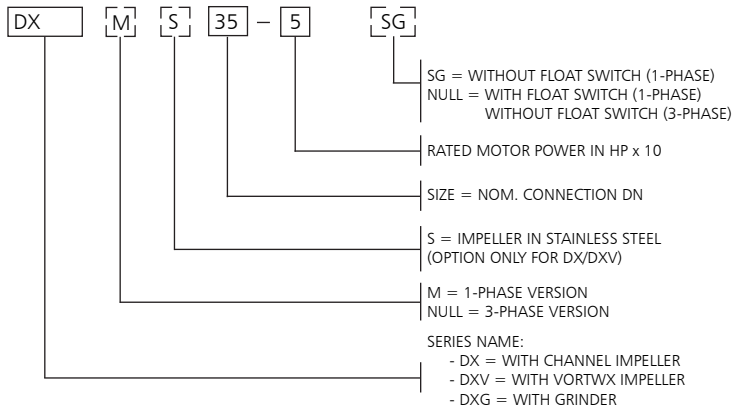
DX M S 35 – 5 SG

SG = WITHOUT FLOAT SWITCH (1-PHASE)
NULL = WITH FLOAT SWITCH (1-PHASE)
WITHOUT FLOAT SWITCH (3-PHASE)

RATED MOTOR POWER IN HP x 10

SIZE = NOM. CONNECTION DN

S = IMPELLER IN STAINLESS STEEL
(OPTION ONLY FOR DX/DXV)

M = 1-PHASE VERSION
NULL = 3-PHASE VERSION

SERIES NAME:
- DX = WITH CHANNEL IMPELLER
- DXV = WITH VORTWX IMPELLER
- DXG = WITH GRINDER